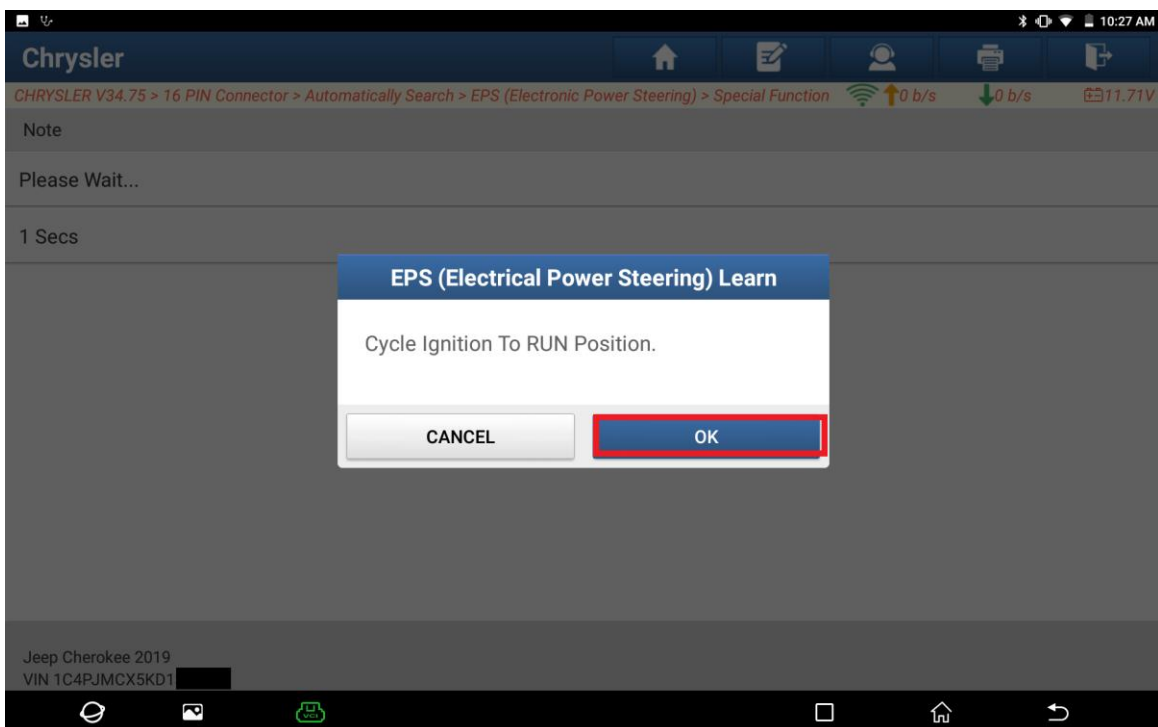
10:27 AM

Chrysler

CHRYSLER V34.75 > 16 PIN Connector > Automatically Search > EPS (Electronic Power Steering) > Special Function 0 b/s 0 b/s 11.71V

Note

Please Wait...

1 Secs

EPS (Electrical Power Steering) Learn

Cycle Ignition To RUN Position.

CANCEL

OK

Jeep Cherokee 2019
VIN 1C4PJMCX5KD1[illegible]